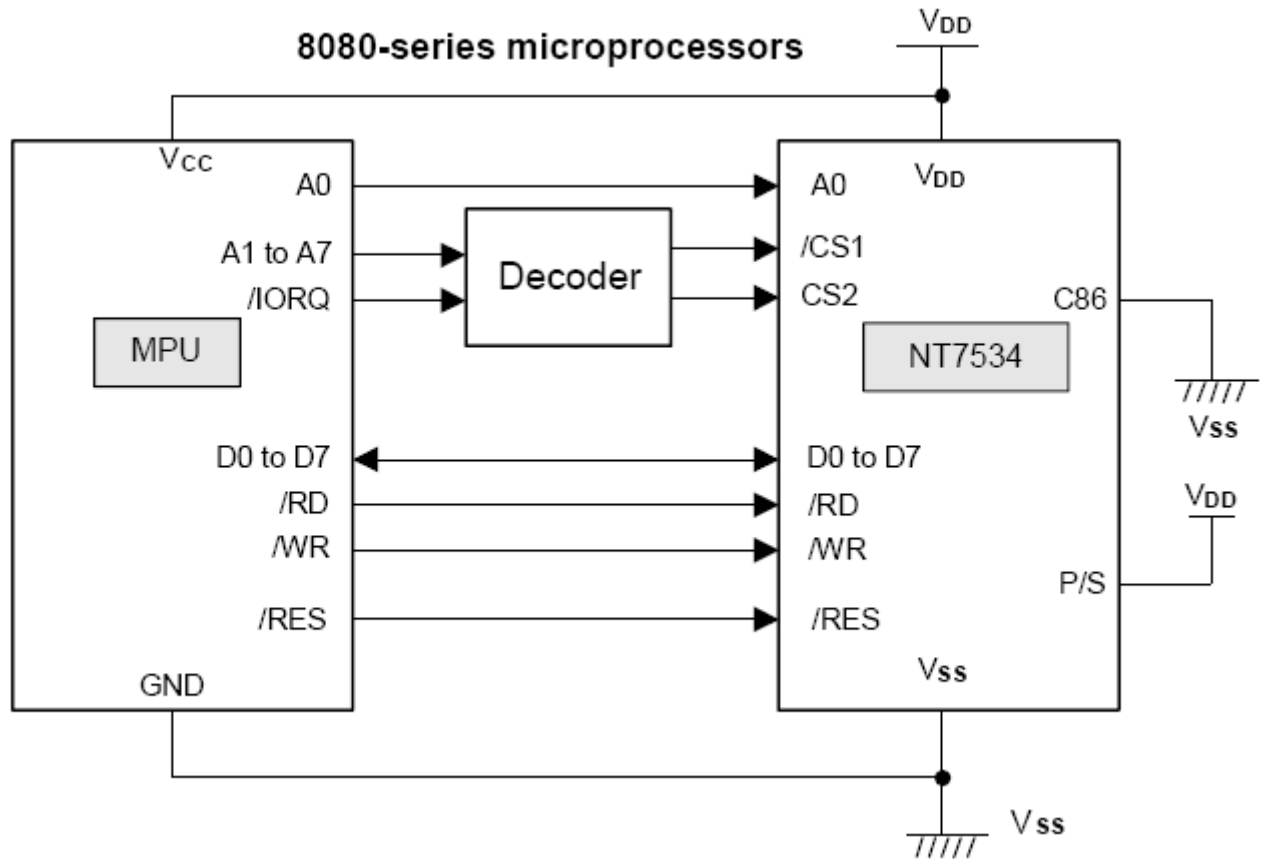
8080-series microprocessors

$V_{DD}$

$V_{CC}$
A0
A1 to A7
/IORQ
MPU
D0 to D7
/RD
/WR
/RES
GND

Decoder

A0
$V_{DD}$
/CS1
CS2
C86
NT7534
$V_{SS}$
D0 to D7
/RD
/WR
$V_{DD}$
P/S
/RES
$V_{SS}$

$V_{SS}$